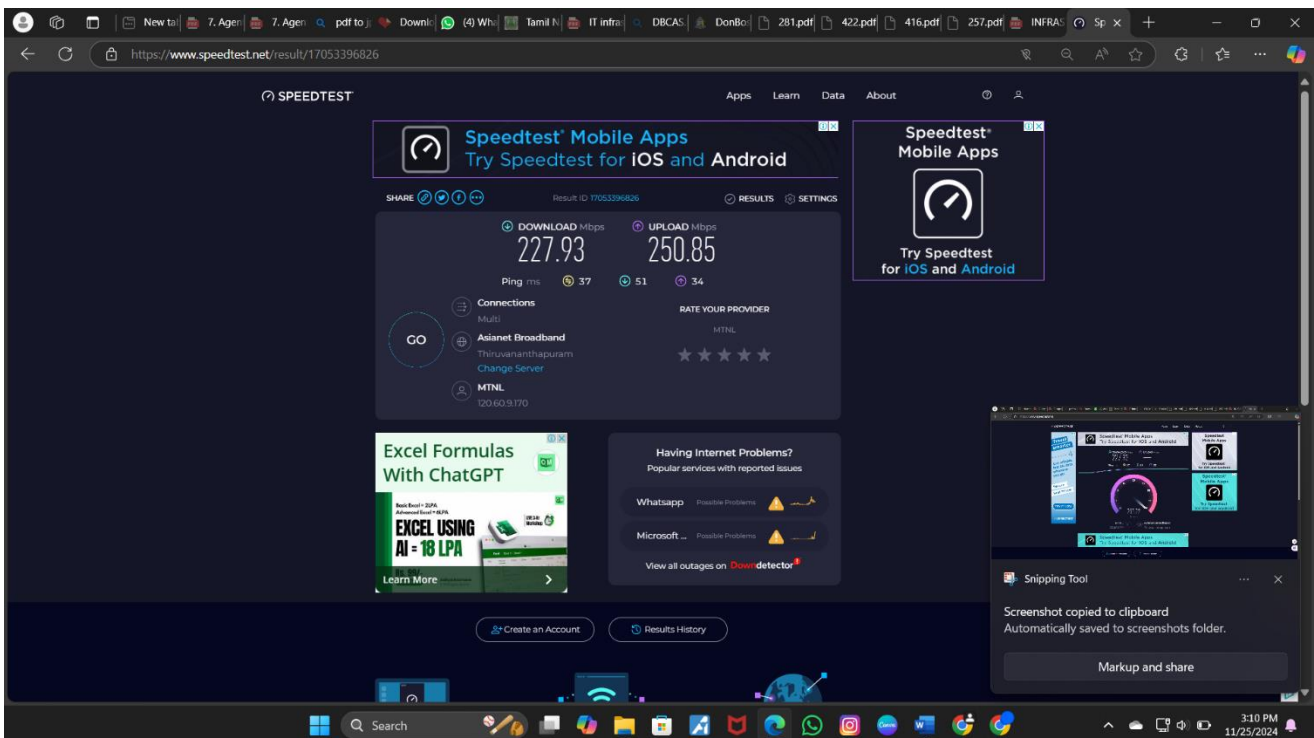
New ta | 7. Agen | 7. Agen | pdf to | Downl | (4) Wh | Tamil N | IT infra | DBCAS | DonBo | 281.pdf | 422.pdf | 416.pdf | 257.pdf | INFRAS | Sp

https://www.speedtest.net/result/17053396826

SPEEDTEST

Apps Learn Data About

Speedtest® Mobile Apps
Try Speedtest for iOS and Android

Speedtest® Mobile Apps

Try Speedtest for iOS and Android

SHARE

Result ID 17053396826

RESULTS SETTINGS

DOWNLOAD Mbps
227.93

UPLOAD Mbps
250.85

Ping ms 37 51 34

GO

Connections
Multi

Asianet Broadband
Thiruvananthapuram
Change Server

MTNL
120.60.9.170

RATE YOUR PROVIDER
MTNL

Excel Formulas With ChatGPT

Basic Excel = 2LPA
Advanced Excel = 8LPA
EXCEL USING AI = 18 LPA

Learn More

Having Internet Problems?
Popular services with reported issues

Whatsapp Possible Problems

Microsoft ... Possible Problems

View all outages on Downdetector

Create an Account

Results History

Snipping Tool

Screenshot copied to clipboard
Automatically saved to screenshots folder.

Markup and share

Search

3:10 PM
11/25/2024